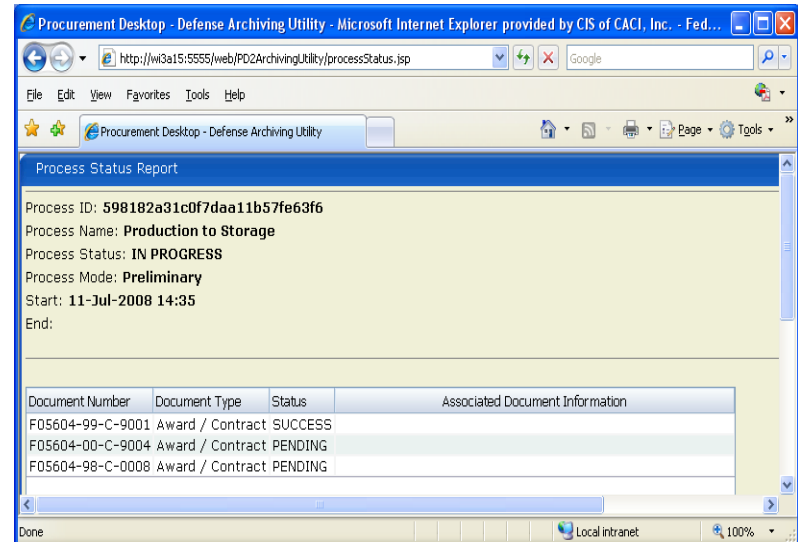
Procurement Desktop - Defense Archiving Utility - Microsoft Internet Explorer provided by CIS of CACI, Inc. - Fed...

http://wi3a15:5555/web/PD2ArchivingUtility/processStatus.jsp

Google

File Edit View Favorites Tools Help

Procurement Desktop - Defense Archiving Utility

Page Tools

Process Status Report

Process ID: 598182a31c0f7daa11b57fe63f6
Process Name: Production to Storage
Process Status: IN PROGRESS
Process Mode: Preliminary
Start: 11-Jul-2008 14:35
End:

| Document Number | Document Type | Status | Associated Document Information |
|---|---|---|---|
| F05604-99-C-9001 | Award / Contract | SUCCESS | |
| F05604-00-C-9004 | Award / Contract | PENDING | |
| F05604-98-C-0008 | Award / Contract | PENDING | |

Done

Local intranet

100%